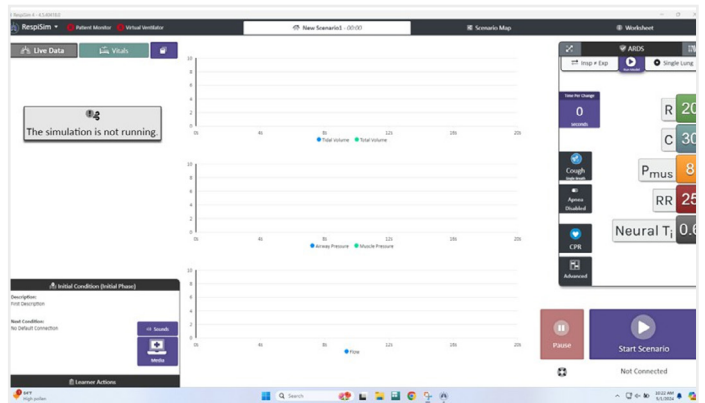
RespiSim

Patient Monitor

Virtual Ventilator

New Scenario1 - 00:00

Scenario Map

Worksheet

Live Data

Vitals

The simulation is not running.

10
8
6
4
2
0
0s
4s
8s
12s
16s
20s
Total Volume
Total Volume

10
8
6
4
2
0
0s
4s
8s
12s
16s
20s
Airway Pressure
Muscle Pressure

10
8
6
4
2
0
0s
4s
8s
12s
16s
20s
Flow

Initial Condition (Initial Phase)

Description:
First Description

Next Condition:
No Default Connection

Sounds

Media

Learner Actions

ARDS

Insp ⇌ Exp

Single Lung

Time Per Change

0

seconds

Cough

Apnea
Disabled

CPR

Advanced

R 20

C 30

$P_{mus}$ 8

RR 25

Neural $T_i$ 0.6

Pause

Start Scenario

Not Connected

Search